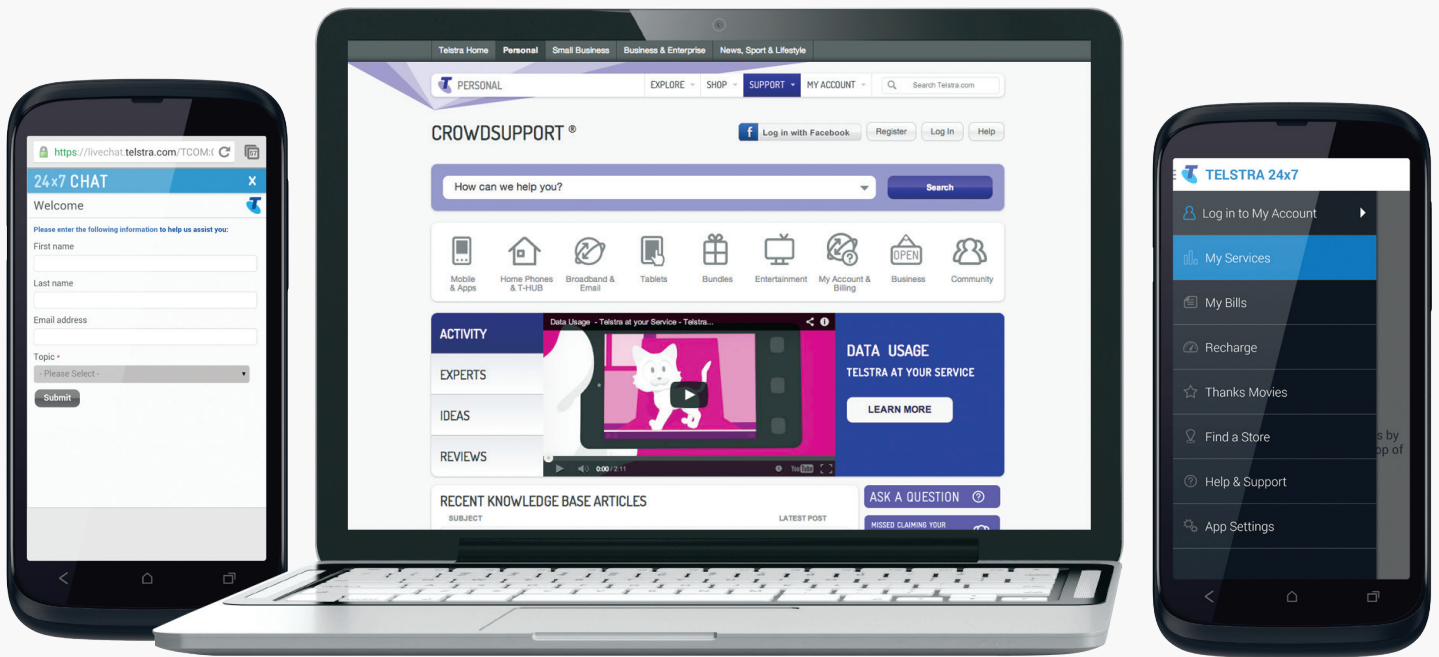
https://livechat.telstra.com/TCOM:(

24x7 CHAT
Welcome

Please enter the following information to help us assist you:

First name

Last name

Email address

Topic *
- Please Select -

Submit

Telstra Home | Personal | Small Business | Business & Enterprise | News, Sport & Lifestyle

PERSONAL

EXPLORE | SHOP | SUPPORT | MY ACCOUNT | Search Telstra.com

CROWDSUPPORT ®

Log in with Facebook | Register | Log In | Help

How can we help you?

Search

Mobile & Apps | Home Phones & T-HUB | Broadband & Email | Tablets | Bundles | Entertainment | My Account & Billing | OPEN Business | Community

ACTIVITY
EXPERTS
IDEAS
REVIEWS

Data Usage - Telstra at your Service - Telstra...

0:00 / 2:11

DATA USAGE
TELSTRA AT YOUR SERVICE
LEARN MORE

RECENT KNOWLEDGE BASE ARTICLES
SUBJECT
LATEST POST

ASK A QUESTION

MISSED CLAIMING YOUR

TELSTRA 24x7

Log in to My Account
My Services
My Bills
Recharge
Thanks Movies
Find a Store
Help & Support
App Settings

s by
op of